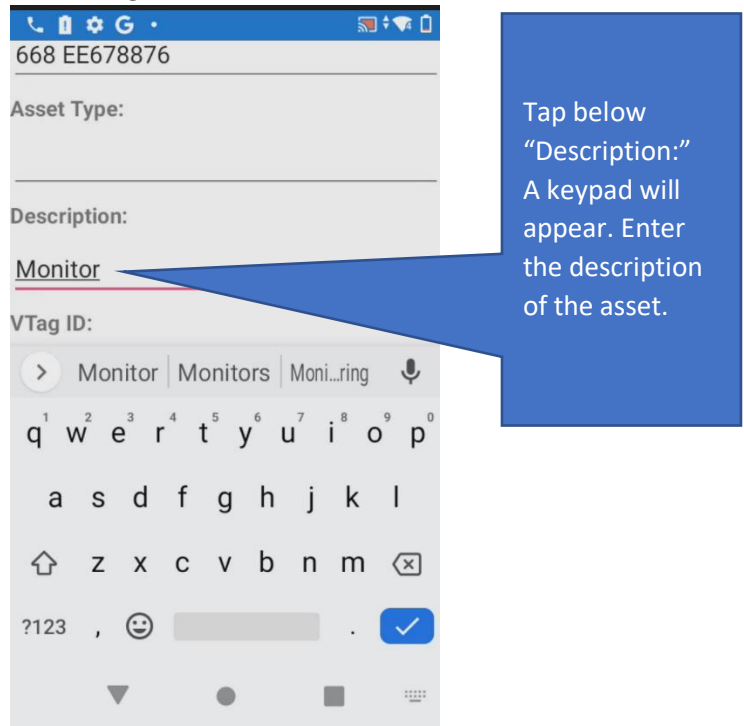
G

668 EE678876

Asset Type:

Description:

Monitor

VTag ID:

Monitor | Monitors | Moni...ring

q 1 w 2 e 3 r 4 t 5 y 6 u 7 i 8 o 9 p 0

a s d f g h j k l

z x c v b n m

?123 , .

Tap below "Description:" A keypad will appear. Enter the description of the asset.